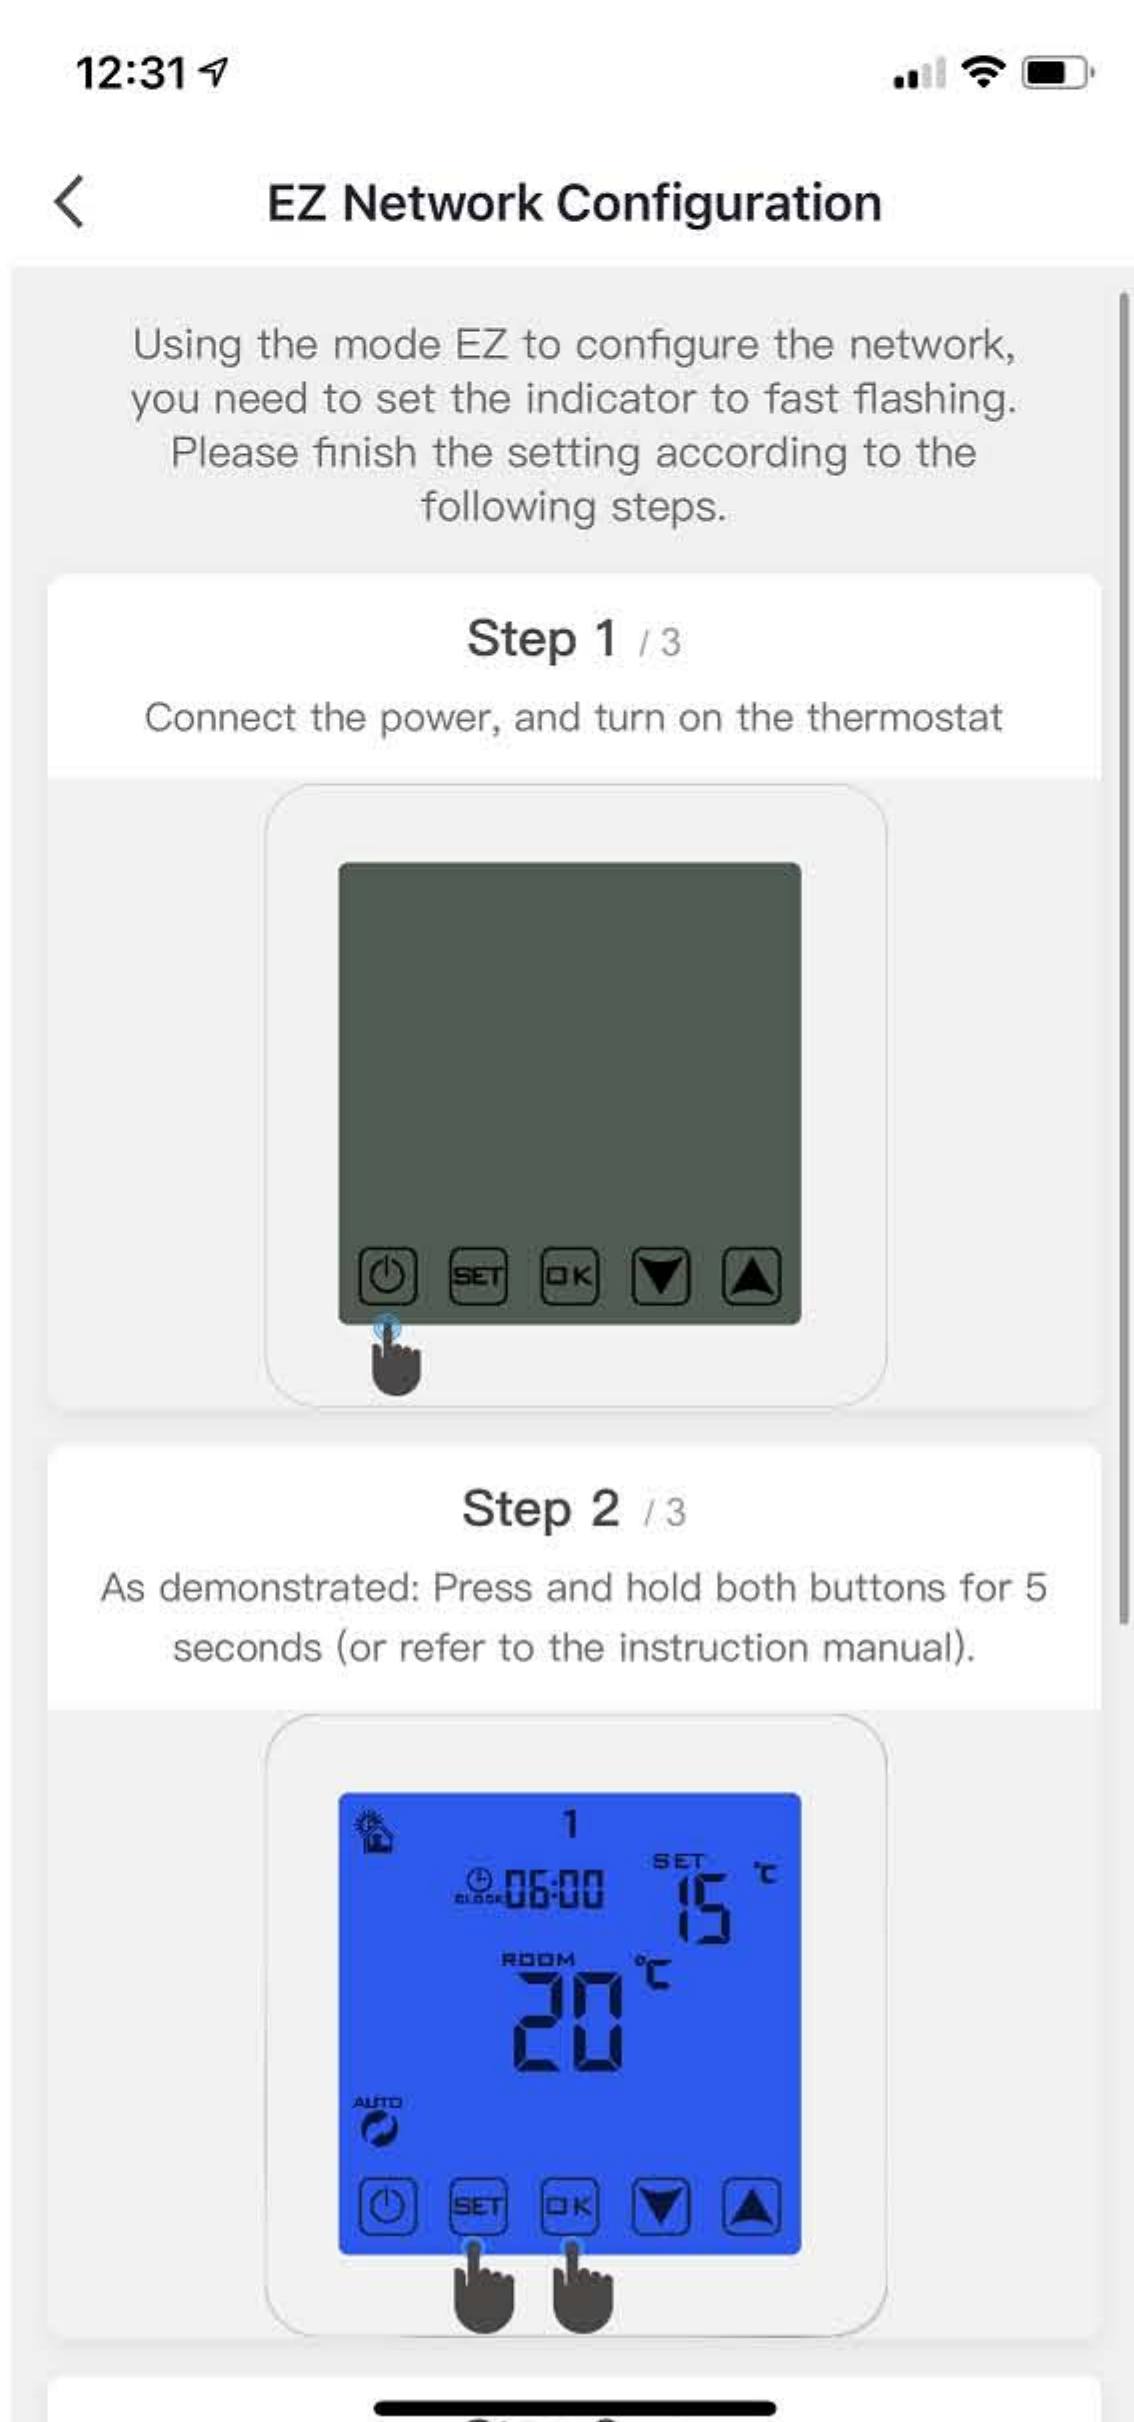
12:31

EZ Network Configuration

Using the mode EZ to configure the network, you need to set the indicator to fast flashing. Please finish the setting according to the following steps.

Step 1 / 3

Connect the power, and turn on the thermostat

SET OK

Step 2 / 3

As demonstrated: Press and hold both buttons for 5 seconds (or refer to the instruction manual).

1

CLOCK 06:00 SET 15 °C

ROOM 20 °C

AUTO

SET OK